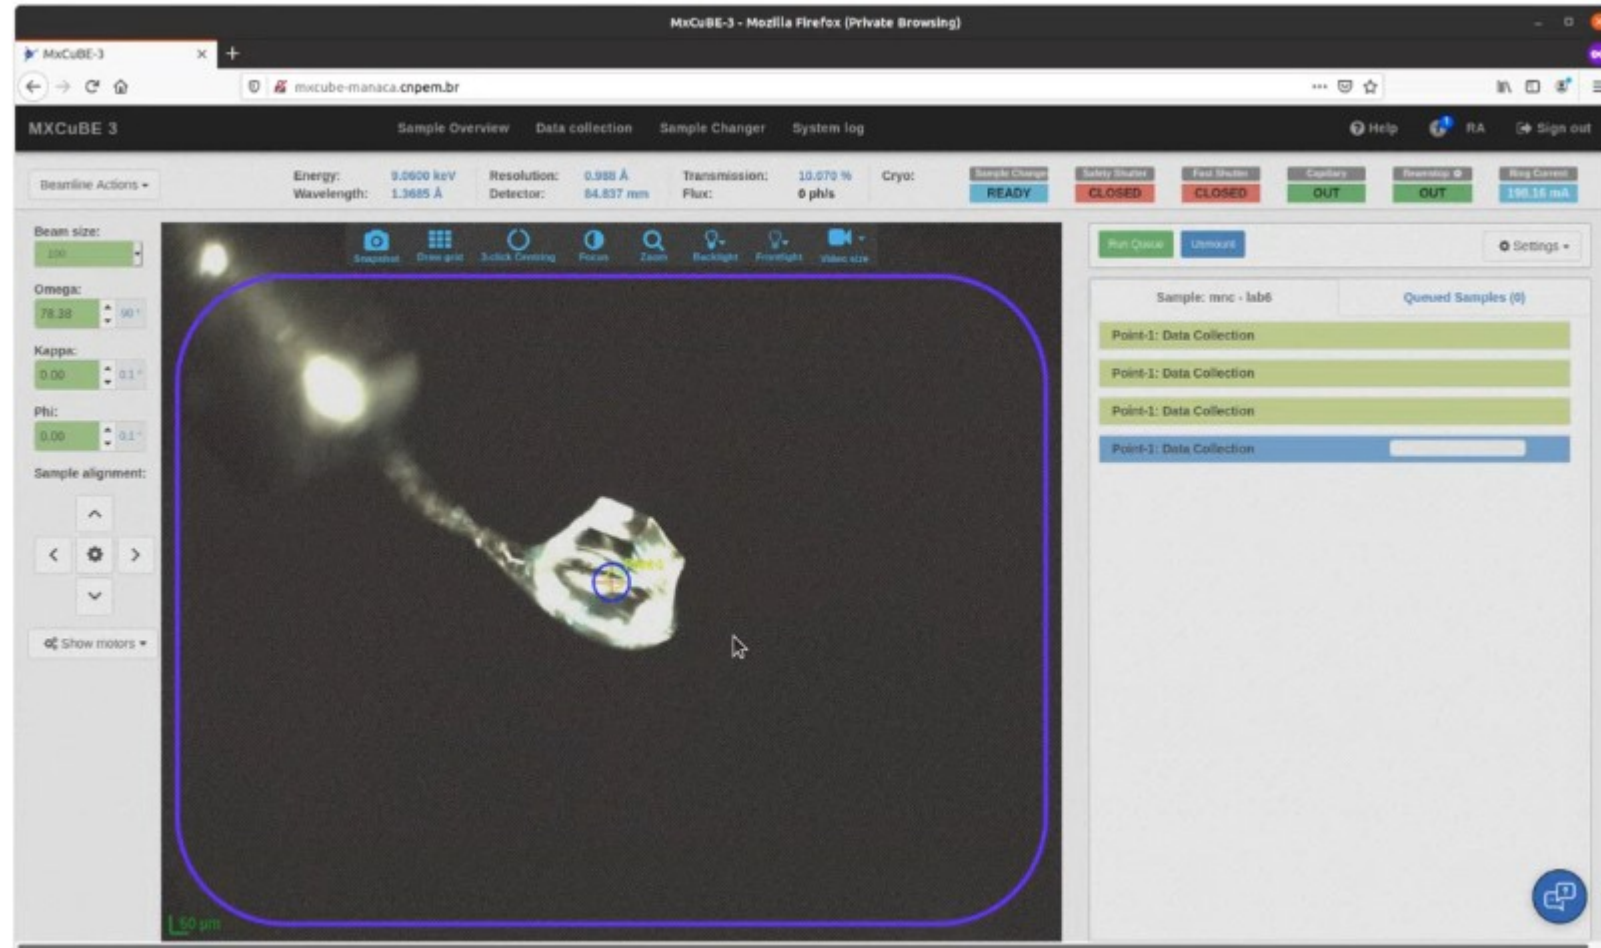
MxCuBE-3 - Mozilla Firefox (Private Browsing)

MxCuBE-3

mxcube-manaca.cnpem.br

MXCuBE 3

Sample Overview
Data collection
Sample Changer
System log

Help
RA
Sign out

Beamline Actions

Energy: 9.0600 keV
Wavelength: 1.3685 Å
Resolution: 0.988 Å
Detector: 84.837 mm
Transmission: 10.070 %
Flux: 0 ph/s
Cryo:

Sample Changer
READY
Safety Shutter
CLOSED
Fast Shutter
CLOSED
Capillary
OUT
Beamstop
OUT
Ring Current
198.16 mA

Beam size:
100
Omega:
78.38
90 °
Kappa:
0.00
0.1 °
Phi:
0.00
0.1 °
Sample alignment:

Show motors

Snapshot
Draw grid
3-click Centring
Focus
Zoom
Backlight
Frontlight
Video size

50 µm

Run Queue
Unmount
Settings

Sample: mnc - lab6
Queued Samples (0)

Point-1: Data Collection
Point-1: Data Collection
Point-1: Data Collection
Point-1: Data Collection